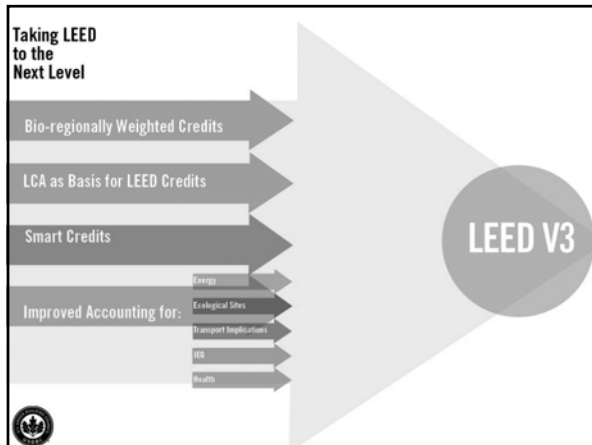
Taking LEED to the Next Level

Bio-regionally Weighted Credits

LCA as Basis for LEED Credits

Smart Credits

Improved Accounting for:

Energy

Ecological Sites

Transport Implications

IEQ

Health

LEED V3